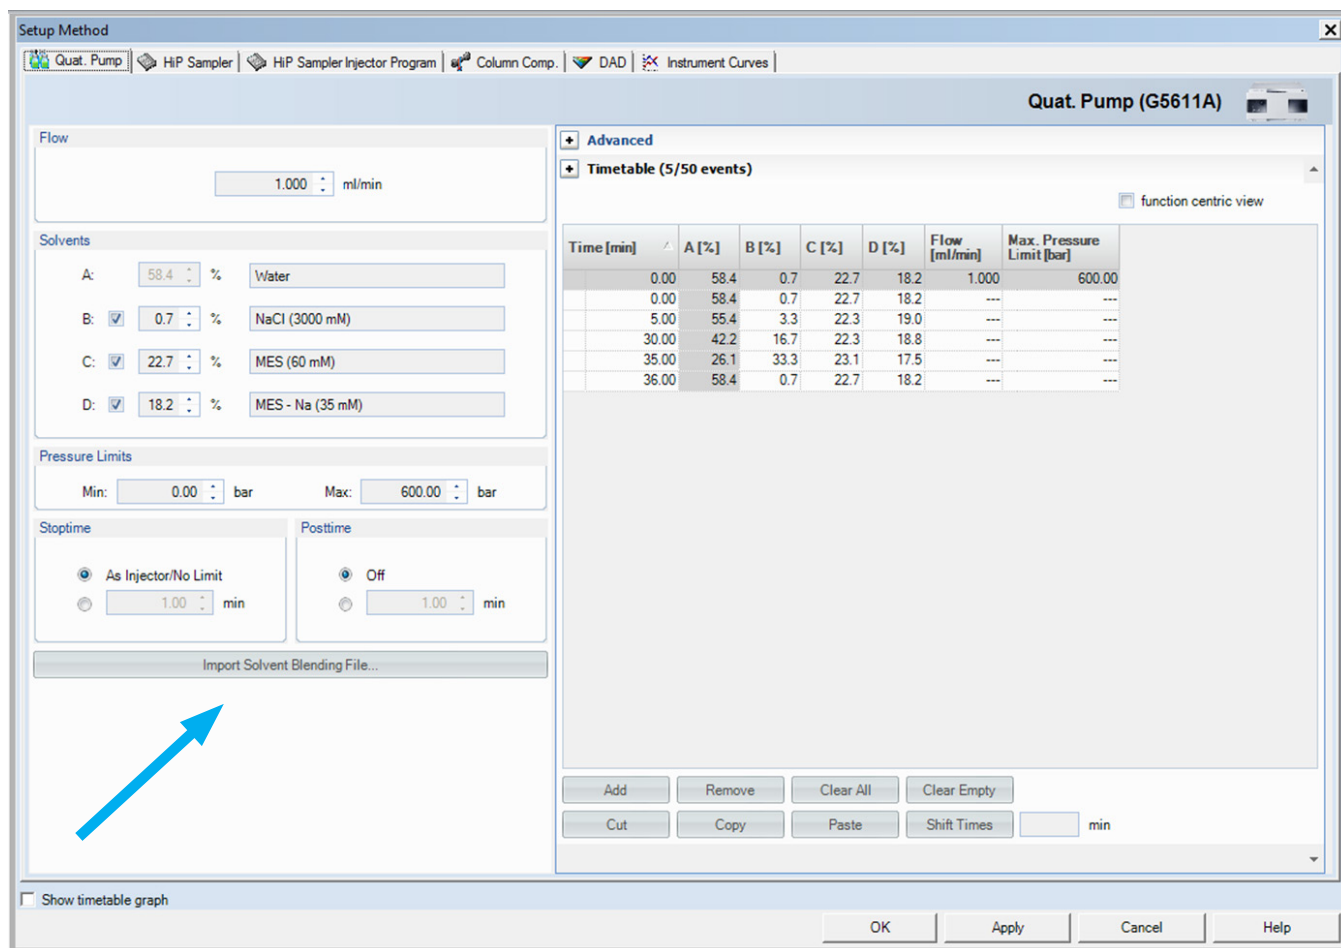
Setup Method

Quat. Pump | HiP Sampler | HiP Sampler Injector Program | Column Comp. | DAD | Instrument Curves

Quat. Pump (G5611A)

Flow

1.000 ml/min

Solvents

A: 58.4 % Water

B: 0.7 % NaCl (3000 mM)

C: 22.7 % MES (60 mM)

D: 18.2 % MES - Na (35 mM)

Pressure Limits

Min: 0.00 bar Max: 600.00 bar

Stoptime

As Injector/No Limit

1.00 min

Posttime

Off

1.00 min

Import Solvent Blending File...

+ Advanced

+ Timetable (5/50 events)

function centric view

| Time [min] | A [%] | B [%] | C [%] | D [%] | Flow [ml/min] | Max. Pressure Limit [bar] |
|---|---|---|---|---|---|---|
| 0.00 | 58.4 | 0.7 | 22.7 | 18.2 | 1.000 | 600.00 |
| 0.00 | 58.4 | 0.7 | 22.7 | 18.2 | --- | --- |
| 5.00 | 55.4 | 3.3 | 22.3 | 19.0 | --- | --- |
| 30.00 | 42.2 | 16.7 | 22.3 | 18.8 | --- | --- |
| 35.00 | 26.1 | 33.3 | 23.1 | 17.5 | --- | --- |
| 36.00 | 58.4 | 0.7 | 22.7 | 18.2 | --- | --- |

Add Remove Clear All Clear Empty

Cut Copy Paste Shift Times min

Show timetable graph

OK Apply Cancel Help